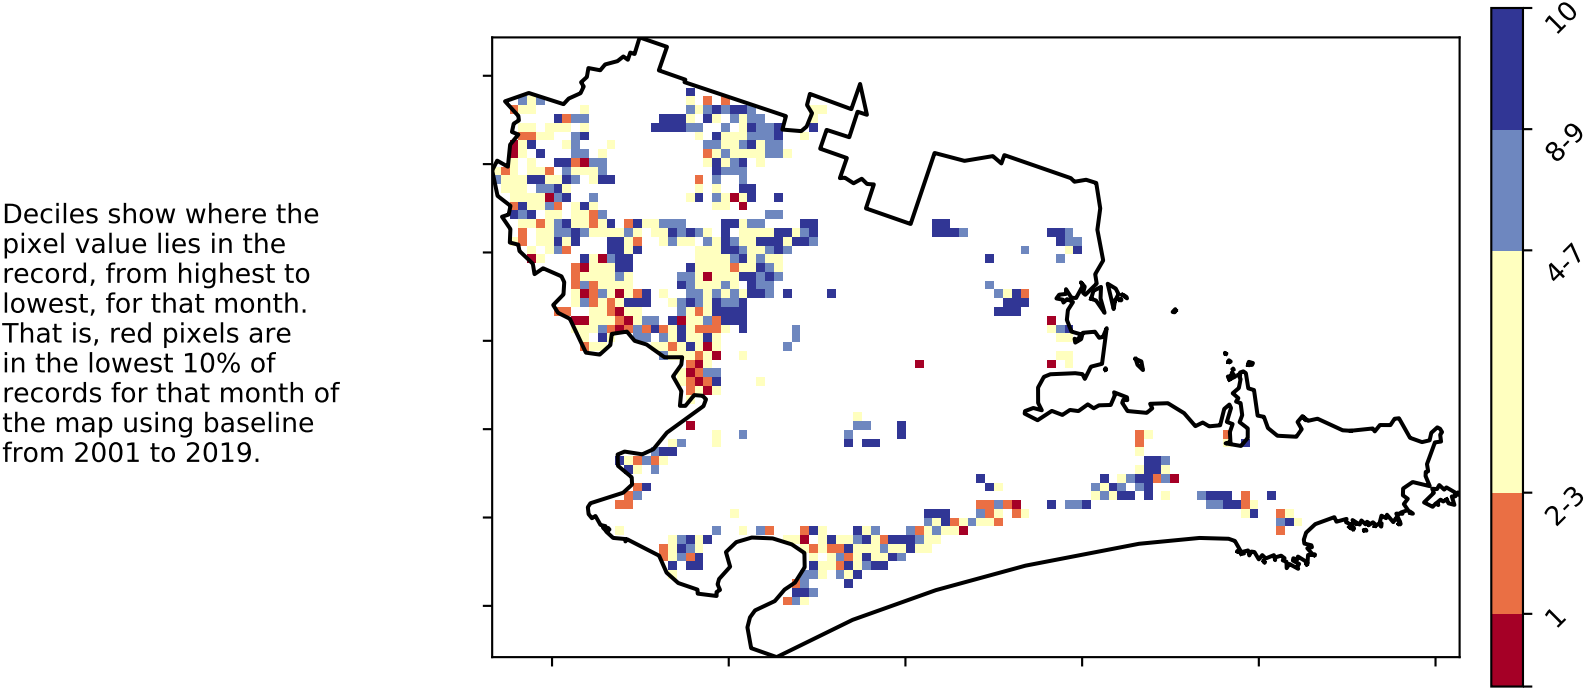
Deciles show where the pixel value lies in the record, from highest to lowest, for that month. That is, red pixels are in the lowest 10% of records for that month of the map using baseline from 2001 to 2019.

10
8-9
4-7
2-3
1